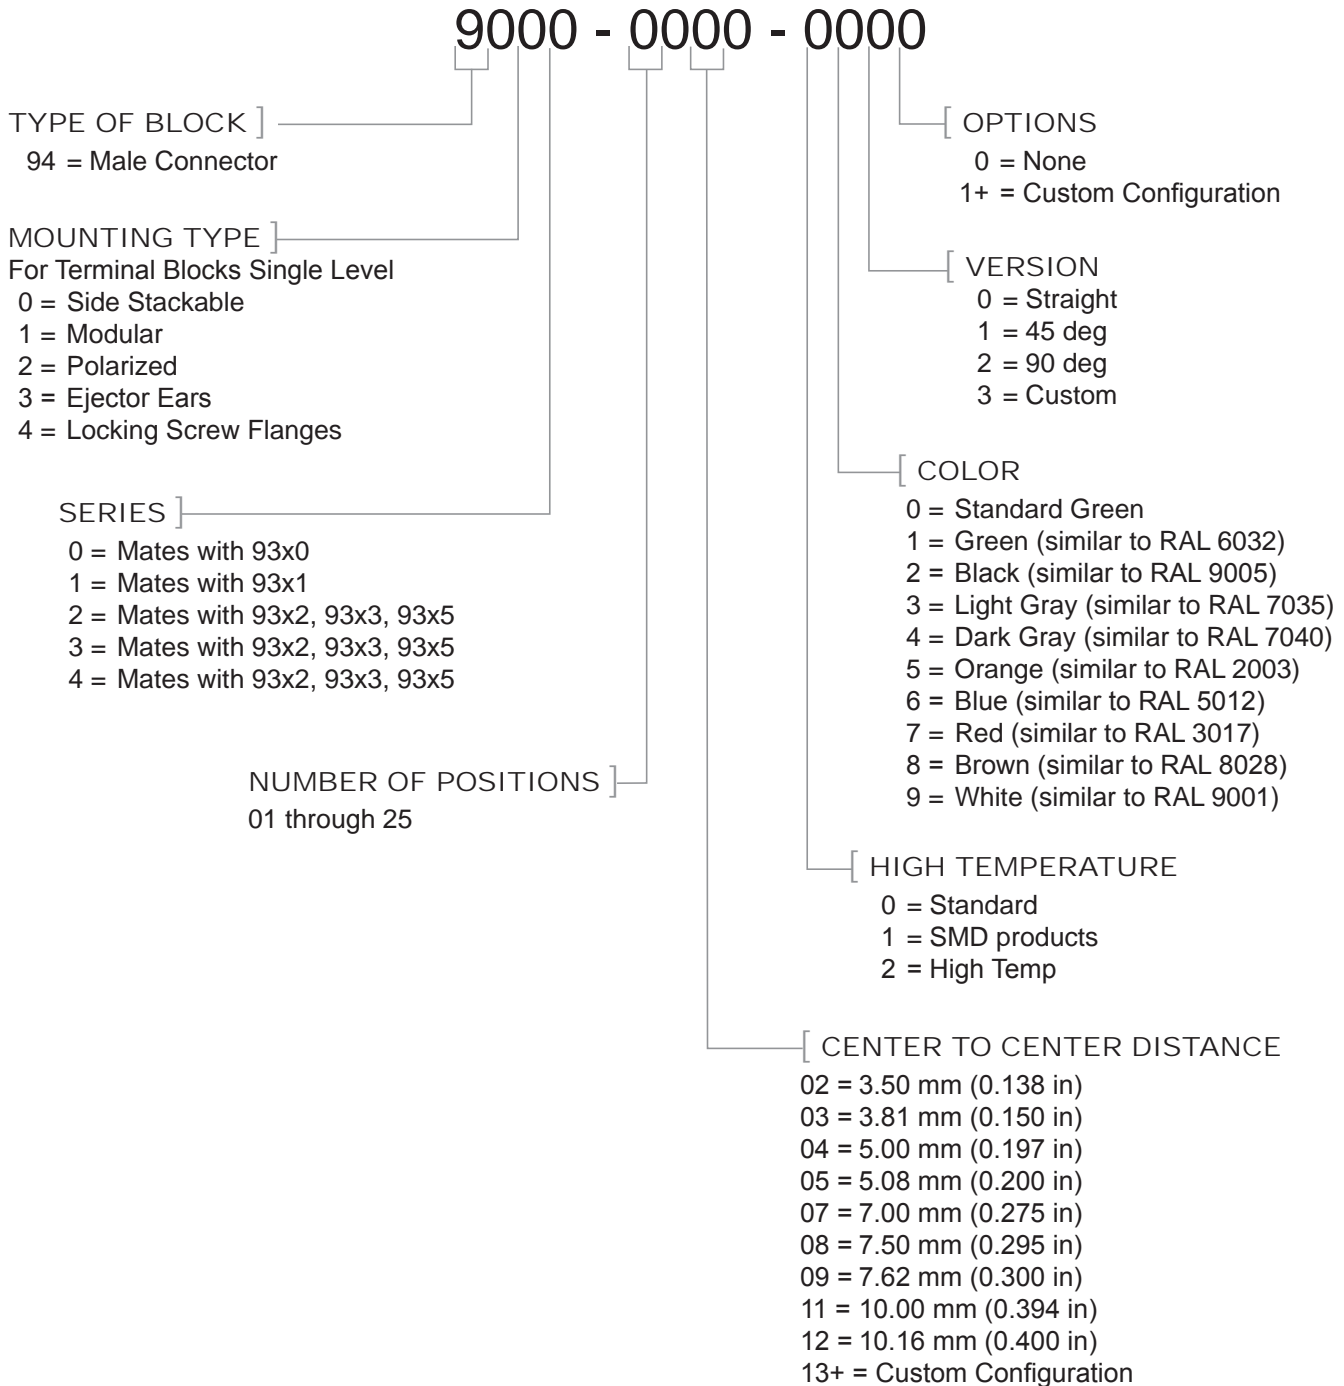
9000 - 0000 - 0000

TYPE OF BLOCK
94 = Male Connector

MOUNTING TYPE
For Terminal Blocks Single Level
0 = Side Stackable
1 = Modular
2 = Polarized
3 = Ejector Ears
4 = Locking Screw Flanges

SERIES
0 = Mates with 93x0
1 = Mates with 93x1
2 = Mates with 93x2, 93x3, 93x5
3 = Mates with 93x2, 93x3, 93x5
4 = Mates with 93x2, 93x3, 93x5

NUMBER OF POSITIONS
01 through 25

OPTIONS
0 = None
1+ = Custom Configuration

VERSION
0 = Straight
1 = 45 deg
2 = 90 deg
3 = Custom

COLOR
0 = Standard Green
1 = Green (similar to RAL 6032)
2 = Black (similar to RAL 9005)
3 = Light Gray (similar to RAL 7035)
4 = Dark Gray (similar to RAL 7040)
5 = Orange (similar to RAL 2003)
6 = Blue (similar to RAL 5012)
7 = Red (similar to RAL 3017)
8 = Brown (similar to RAL 8028)
9 = White (similar to RAL 9001)

HIGH TEMPERATURE
0 = Standard
1 = SMD products
2 = High Temp

CENTER TO CENTER DISTANCE
02 = 3.50 mm (0.138 in)
03 = 3.81 mm (0.150 in)
04 = 5.00 mm (0.197 in)
05 = 5.08 mm (0.200 in)
07 = 7.00 mm (0.275 in)
08 = 7.50 mm (0.295 in)
09 = 7.62 mm (0.300 in)
11 = 10.00 mm (0.394 in)
12 = 10.16 mm (0.400 in)
13+ = Custom Configuration